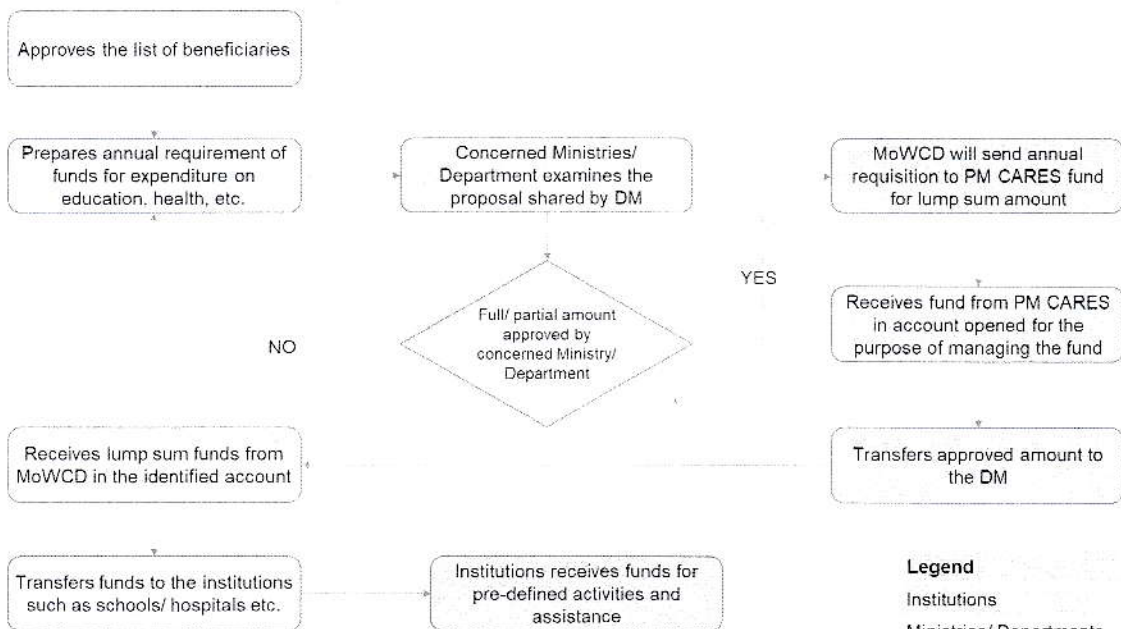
Approves the list of beneficiaries

Prepares annual requirement of funds for expenditure on education, health, etc.

Concerned Ministries/ Department examines the proposal shared by DM

MoWCD will send annual requisition to PM CARES fund for lump sum amount

YES

Full/ partial amount approved by concerned Ministry/ Department

NO

Receives fund from PM CARES in account opened for the purpose of managing the fund

Receives lump sum funds from MoWCD in the identified account

Transfers approved amount to the DM

Transfers funds to the institutions such as schools/ hospitals etc.

Institutions receives funds for pre-defined activities and assistance

Legend

Institutions

Ministries/ Departments